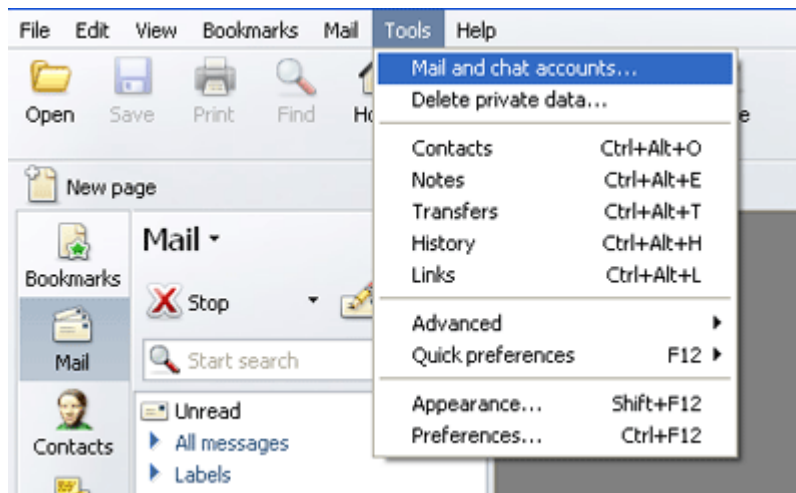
File Edit View Bookmarks Mail Tools Help

Open Save Print Find Ho

New page

Bookmarks

Mail

Contacts

Mail ▾

Stop ▾

Start search

Unread
All messages
Labels

Mail and chat accounts...
Delete private data...

| | |
|---|---|
| Contacts | Ctrl+Alt+O |
| Notes | Ctrl+Alt+E |
| Transfers | Ctrl+Alt+T |
| History | Ctrl+Alt+H |
| Links | Ctrl+Alt+L |
| Advanced | |
| Quick preferences | F12 |
| Appearance... | Shift+F12 |
| Preferences... | Ctrl+F12 |

e